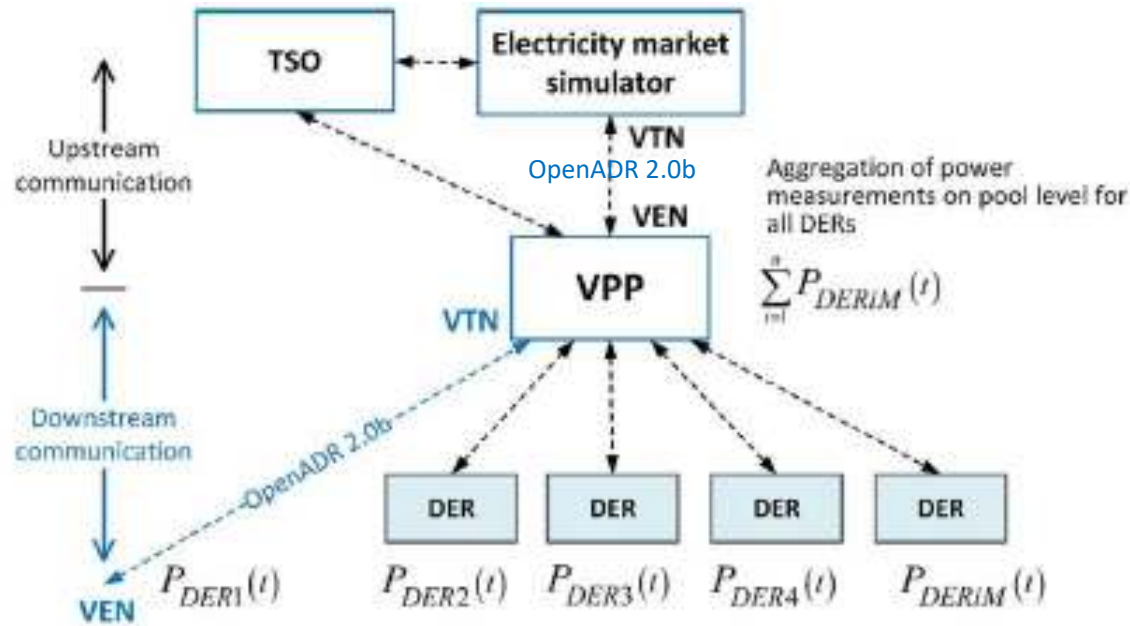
TSO

Electricity market simulator

Upstream communication

VTN

OpenADR 2.0b

VEN

Aggregation of power measurements on pool level for all DERs

VPP

$\sum_{i=1}^{n} P_{DERiM}(t)$

VTN

Downstream communication

OpenADR 2.0b

DER

DER

DER

DER

VEN

$P_{DER1}(t)$

$P_{DER2}(t)$

$P_{DER3}(t)$

$P_{DER4}(t)$

$P_{DERiM}(t)$